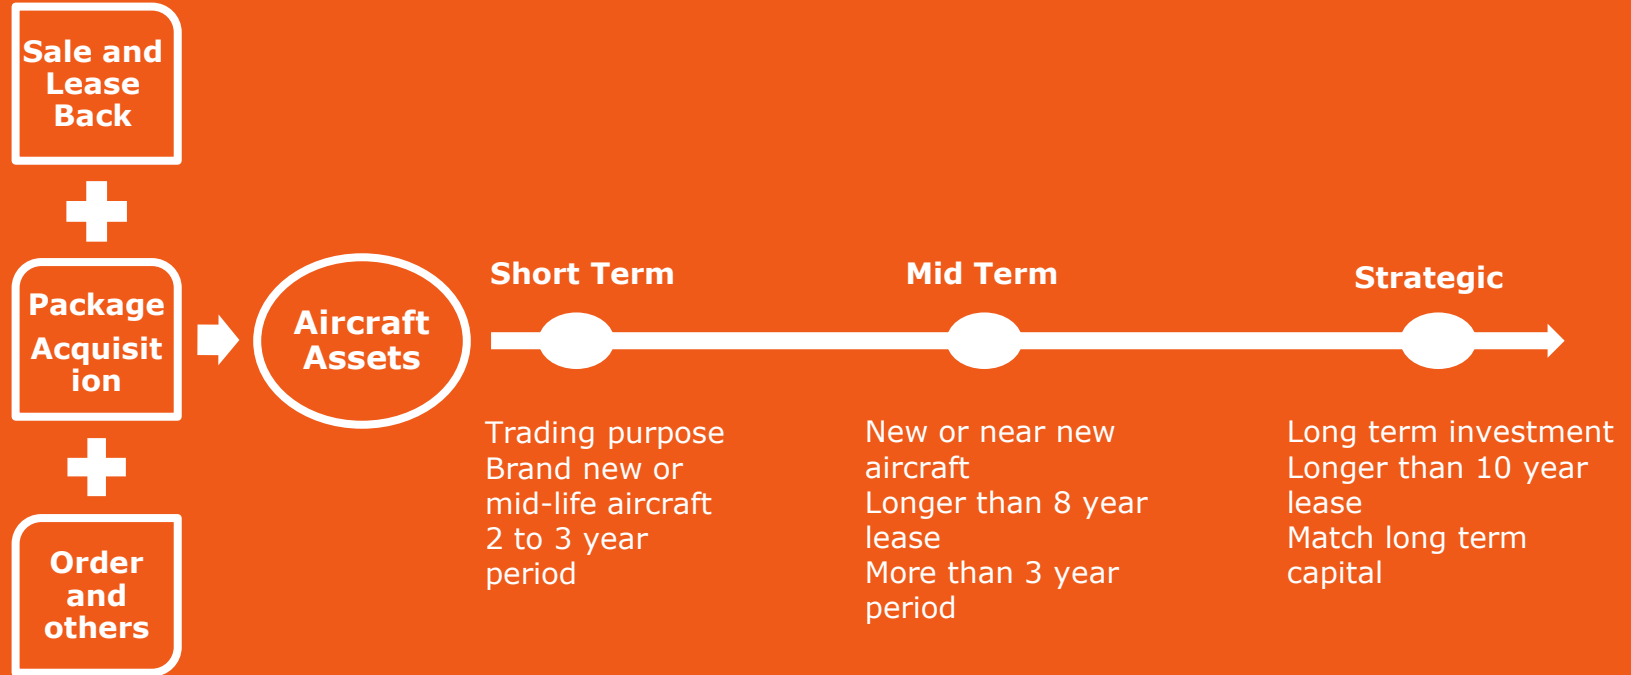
Sale and Lease Back

Package Acquisit ion

Order and others

Aircraft Assets

Short Term

Mid Term

Strategic

Trading purpose
Brand new or mid-life aircraft
2 to 3 year period

New or near new aircraft
Longer than 8 year lease
More than 3 year period

Long term investment
Longer than 10 year lease
Match long term capital